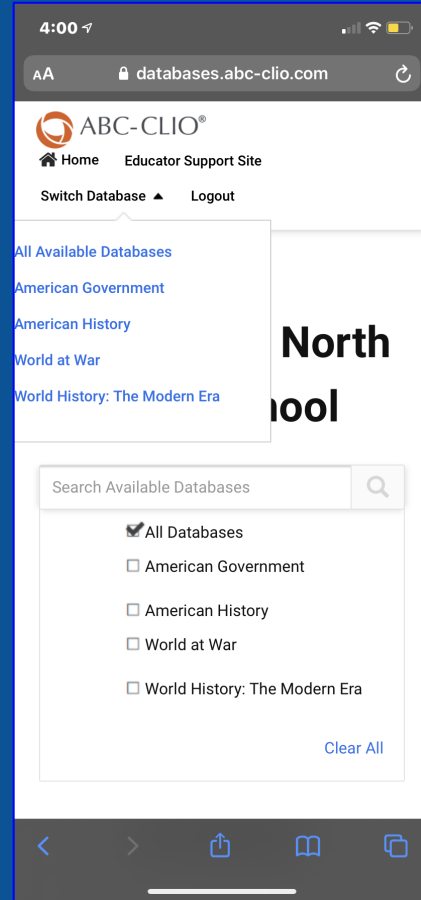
4:00

AA databases.abc-clio.com

ABC-CLIO®

Home Educator Support Site

Switch Database Logout

All Available Databases

American Government

American History

World at War

World History: The Modern Era

North

hool

Search Available Databases

All Databases

American Government

American History

World at War

World History: The Modern Era

Clear All